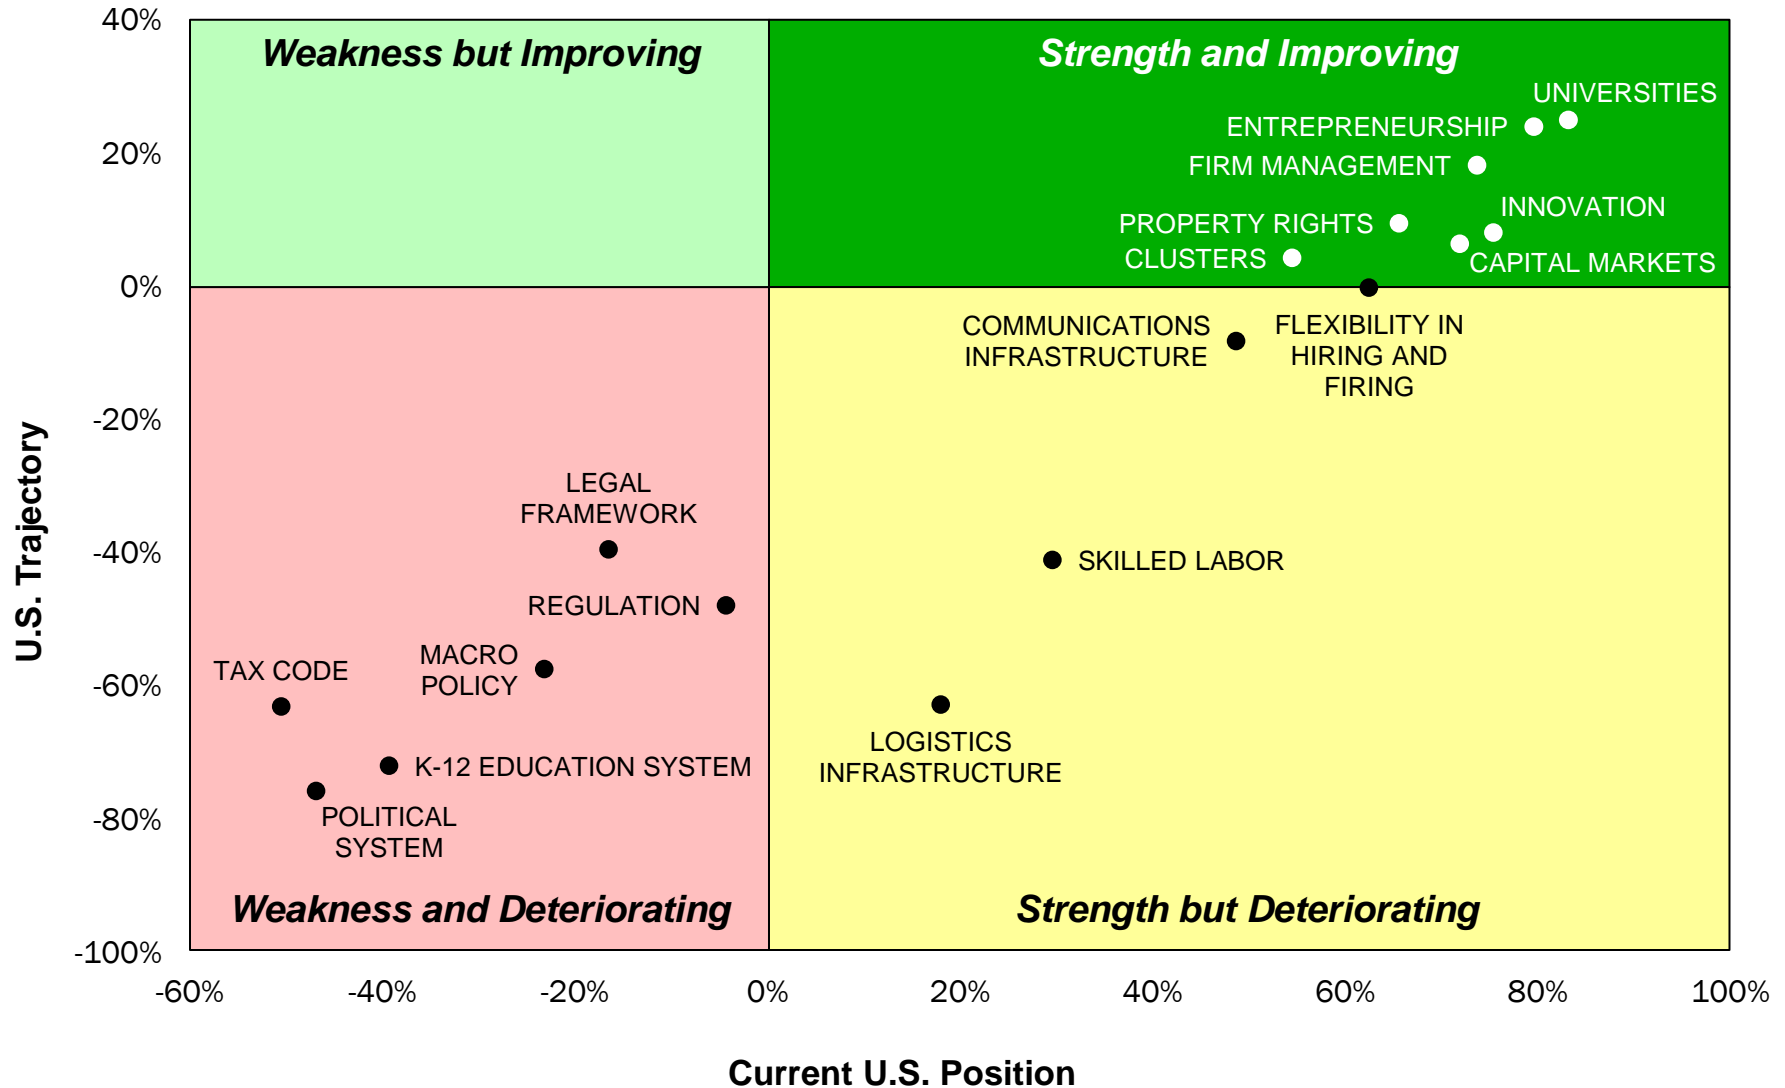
Weakness but Improving

Strength and Improving

UNIVERSITIES

ENTREPRENEURSHIP

FIRM MANAGEMENT

INNOVATION

PROPERTY RIGHTS

CLUSTERS

CAPITAL MARKETS

COMMUNICATIONS INFRASTRUCTURE

FLEXIBILITY IN HIRING AND FIRING

LEGAL FRAMEWORK

SKILLED LABOR

REGULATION

MACRO POLICY

TAX CODE

LOGISTICS INFRASTRUCTURE

K-12 EDUCATION SYSTEM

POLITICAL SYSTEM

Weakness and Deteriorating

Strength but Deteriorating

40%
20%
0%
-20%
-40%
-60%
-80%
-100%

U.S. Trajectory

-60%
-40%
-20%
0%
20%
40%
60%
80%
100%

Current U.S. Position